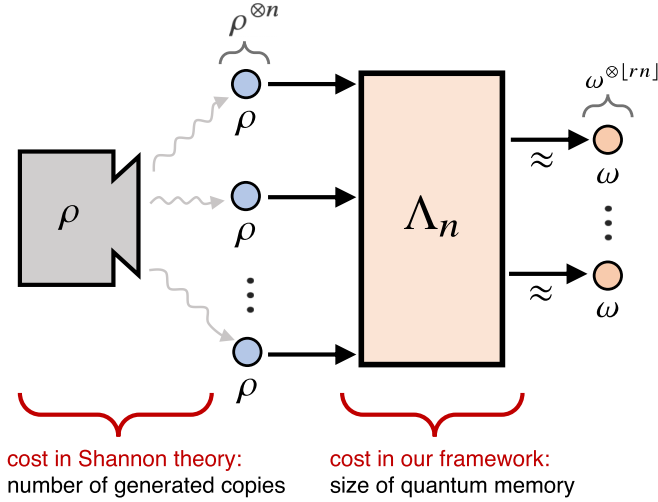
$\rho^{\otimes n}$

$\rho$

$\rho$

$\rho$

$\vdots$

$\rho$

$\Lambda_n$

$\omega^{\otimes \lfloor rn \rfloor}$

$\approx$

$\omega$

$\vdots$

$\approx$

$\omega$

cost in Shannon theory:
number of generated copies

cost in our framework:
size of quantum memory